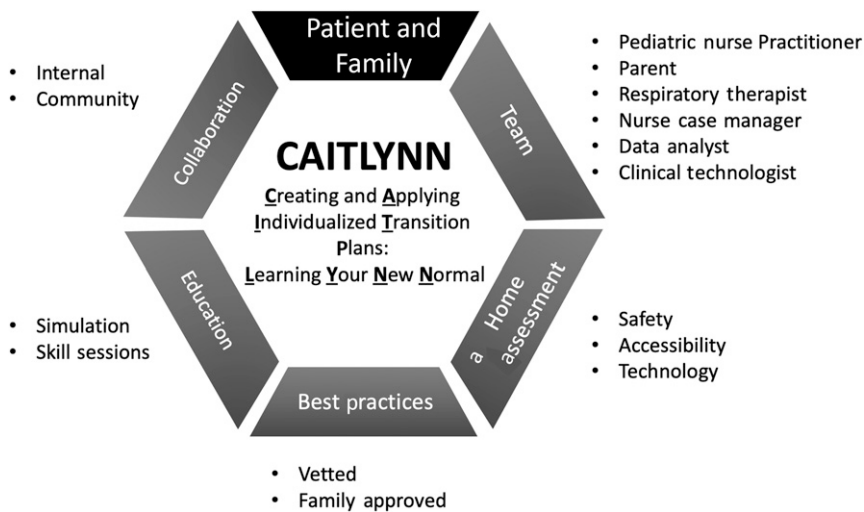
Patient and Family

• Internal
• Community

Collaboration

Team

• Pediatric nurse Practitioner
• Parent
• Respiratory therapist
• Nurse case manager
• Data analyst
• Clinical technologist

CAITLYNN
Creating and Applying Individualized Transition Plans: Learning Your New Normal

Education

• Simulation
• Skill sessions

Home assessment
a

• Safety
• Accessibility
• Technology

Best practices

• Vetted
• Family approved